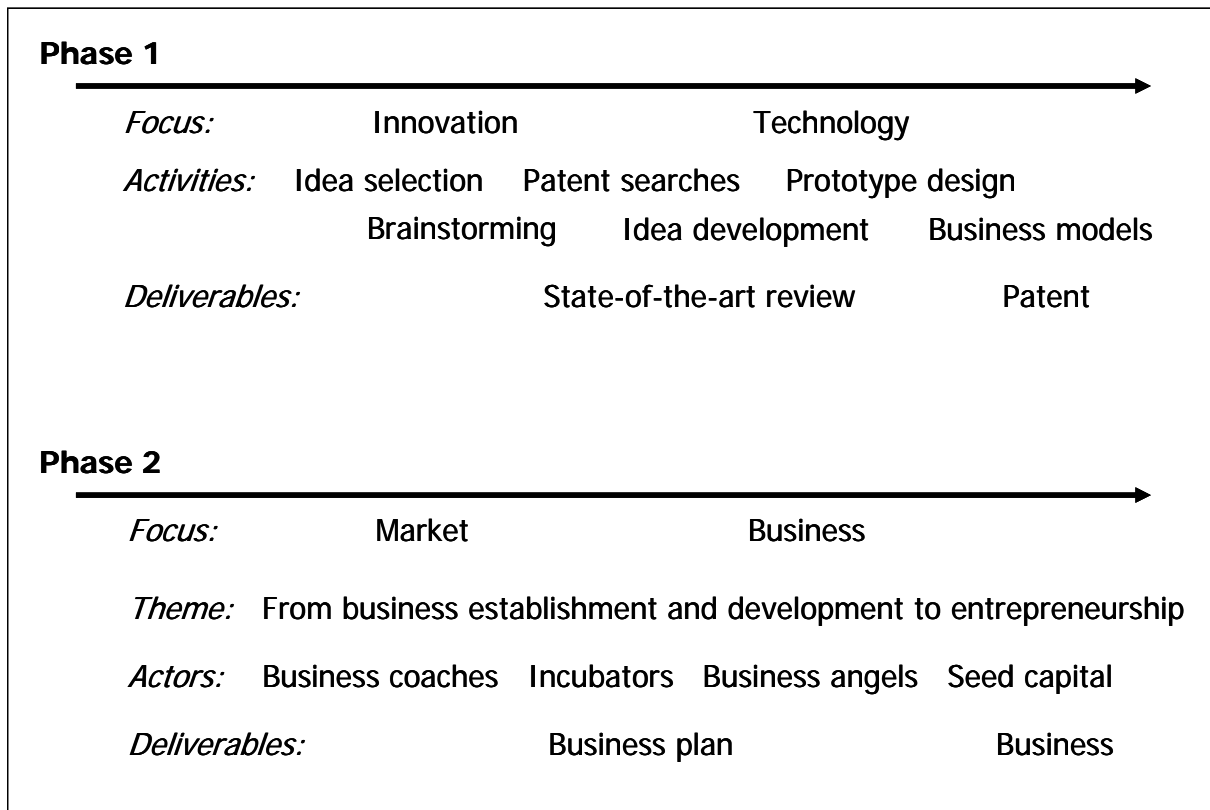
**Phase 1**

*Focus:* Innovation Technology

*Activities:* Idea selection Patent searches Prototype design
Brainstorming Idea development Business models

*Deliverables:* State-of-the-art review Patent

**Phase 2**

*Focus:* Market Business

*Theme:* From business establishment and development to entrepreneurship

*Actors:* Business coaches Incubators Business angels Seed capital

*Deliverables:* Business plan Business